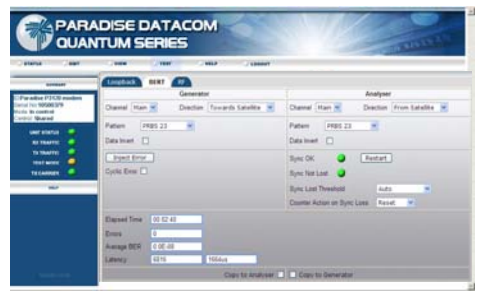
PARADISE DATACOM
QUANTUM SERIES

STATUS UNIT VIEW TEST HELP LOGOUT

SUMMARY
Paradise P310 modem
Serial No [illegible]
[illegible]
Control: Shared

UNIT STATUS
RX TRAFFIC
TX TRAFFIC
TEST MODE
TX CARRIER

HELP

Loopback BERT RF

| Generator | Analyser |
|---|---|
| Channel Main Direction Towards Satellite | Channel Main Direction From Satellite |
| Pattern PRBS 23 | Pattern PRBS 23 |
| Data Invert | Data Invert |
| Inject Error | Sync OK Restart |
| Cyclic Error | Sync Not Lost |
| | Sync Lost Threshold Auto |
| | Counter Action on Sync Loss Reset |

Elapsed Time 00:02:45
Errors 0
Average BER 0.0E-00
Latency 6816 1664us

Copy to Analyser Copy to Generator